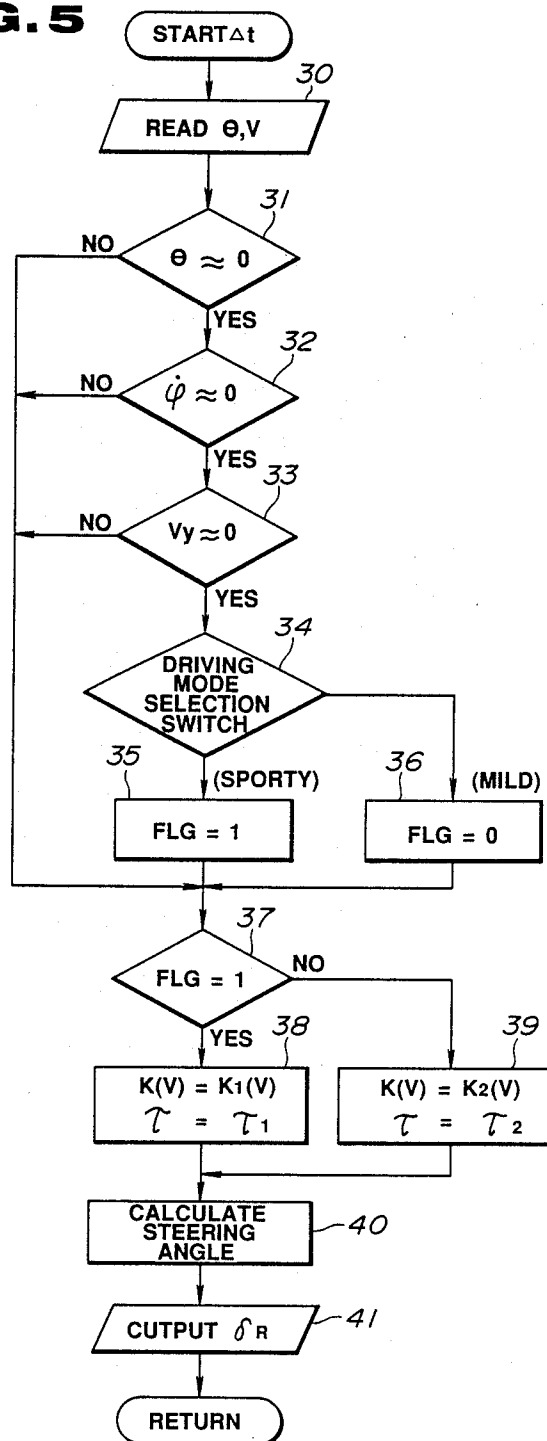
G.5

START$\Delta$t

30

READ $\Theta$,V

31

NO

$\Theta \approx 0$

YES

32

NO

$\dot{\varphi} \approx 0$

YES

33

NO

$Vy \approx 0$

YES

34

DRIVING MODE SELECTION SWITCH

35

(SPORTY)

36

(MILD)

FLG = 1

FLG = 0

37

FLG = 1

NO

YES

38

39

$K(V) = K_1(V)$
$\tau = \tau_1$

$K(V) = K_2(V)$
$\tau = \tau_2$

CALCULATE STEERING ANGLE

40

CUTPUT $\delta_R$

41

RETURN